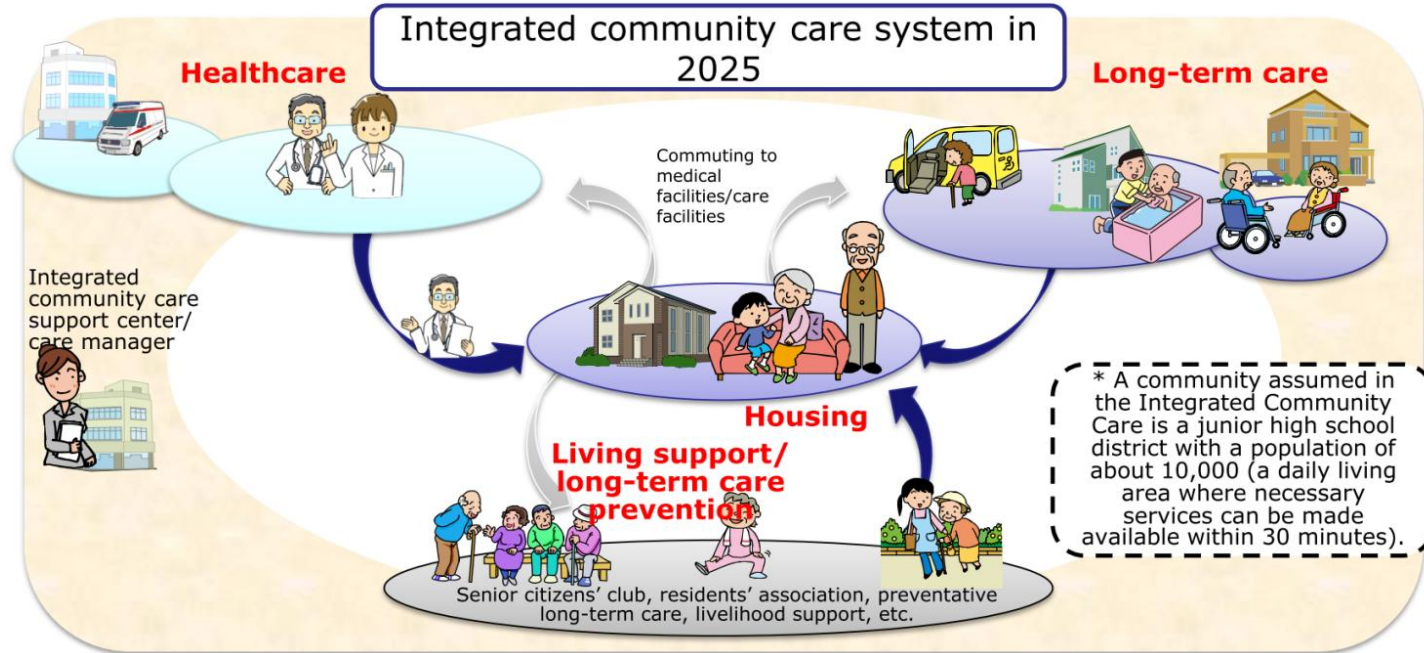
Integrated community care system in 2025

Healthcare

Long-term care

Commuting to medical facilities/care facilities

Integrated community care support center/ care manager

Housing

* A community assumed in the Integrated Community Care is a junior high school district with a population of about 10,000 (a daily living area where necessary services can be made available within 30 minutes).

Living support/ long-term care prevention

Senior citizens' club, residents' association, preventative long-term care, livelihood support, etc.